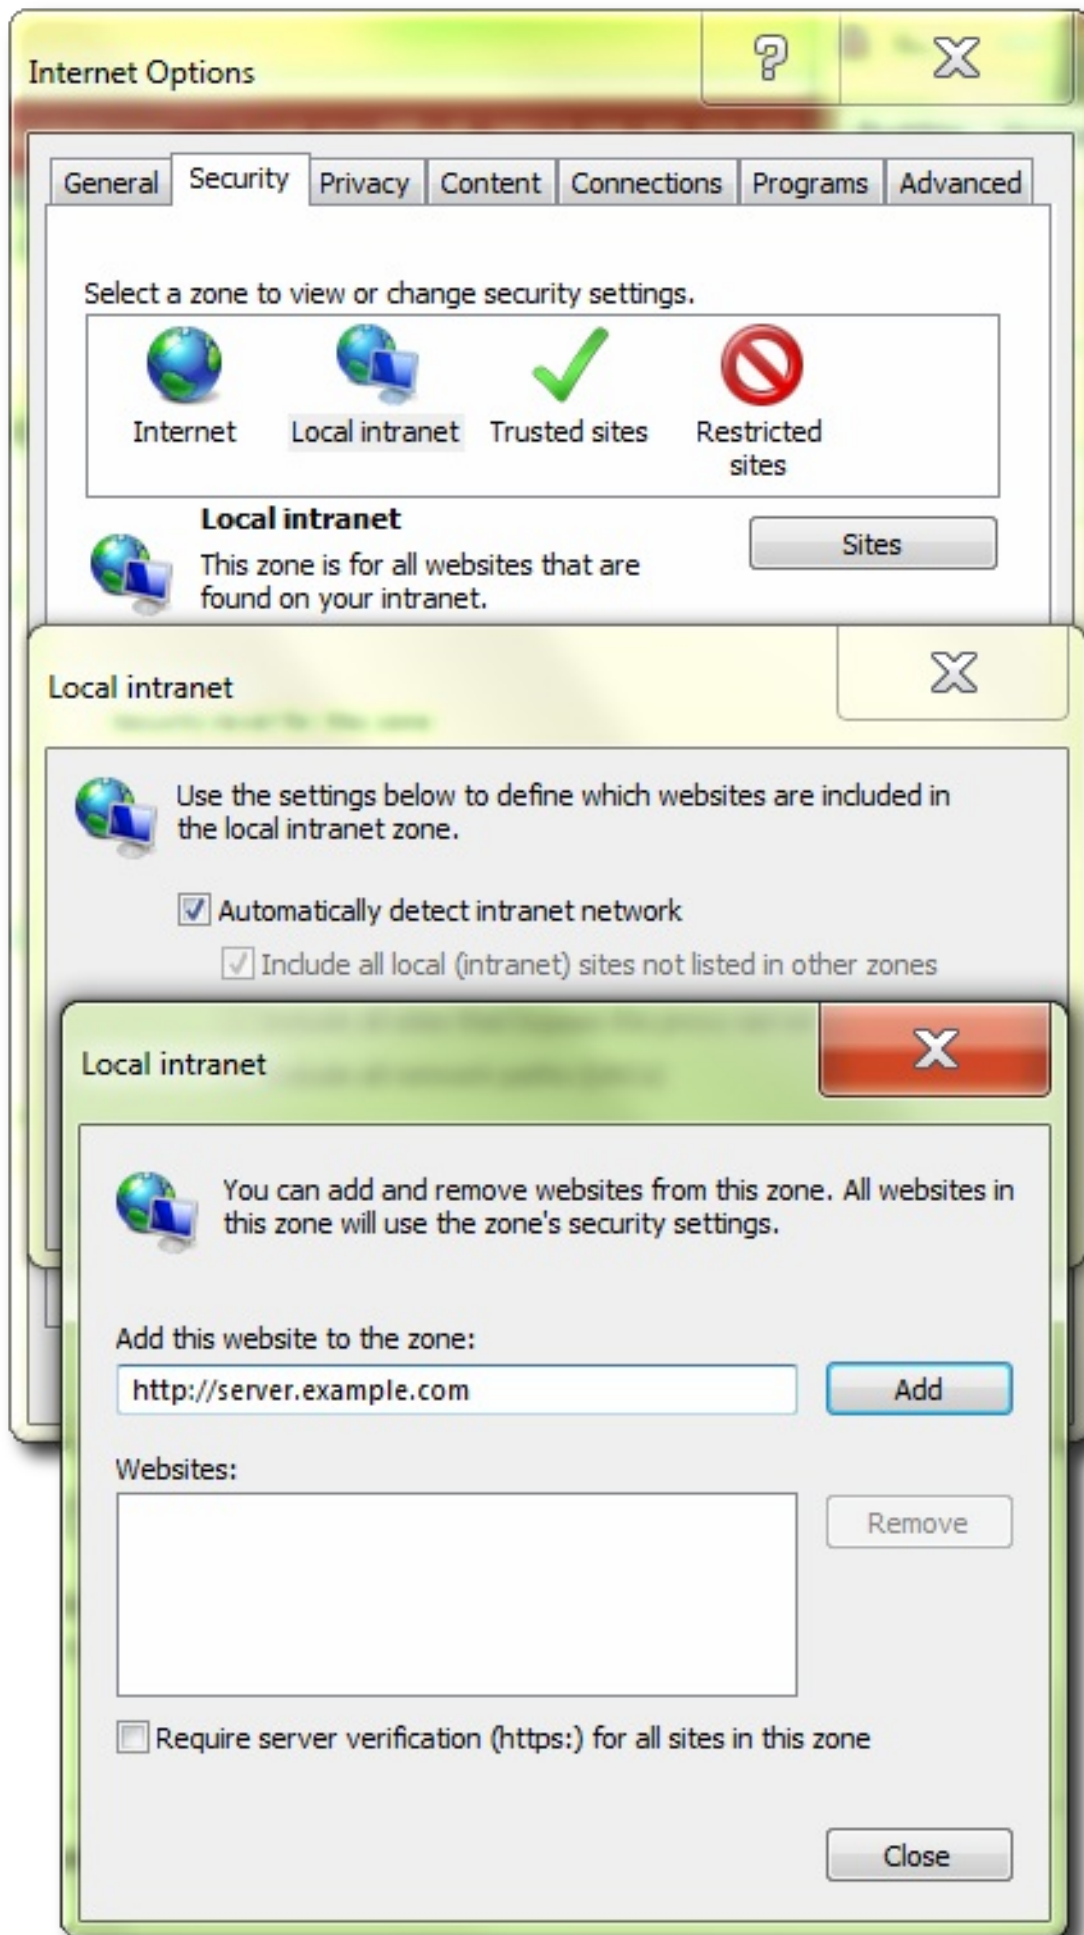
Internet Options

General | Security | Privacy | Content | Connections | Programs | Advanced

Select a zone to view or change security settings.

Internet
Local intranet
Trusted sites
Restricted sites

Local intranet
This zone is for all websites that are found on your intranet.

Sites

Local intranet

Use the settings below to define which websites are included in the local intranet zone.

Automatically detect intranet network

Include all local (intranet) sites not listed in other zones

Local intranet

You can add and remove websites from this zone. All websites in this zone will use the zone's security settings.

Add this website to the zone:

http://server.example.com

Add

Websites:

Remove

Require server verification (https:) for all sites in this zone

Close